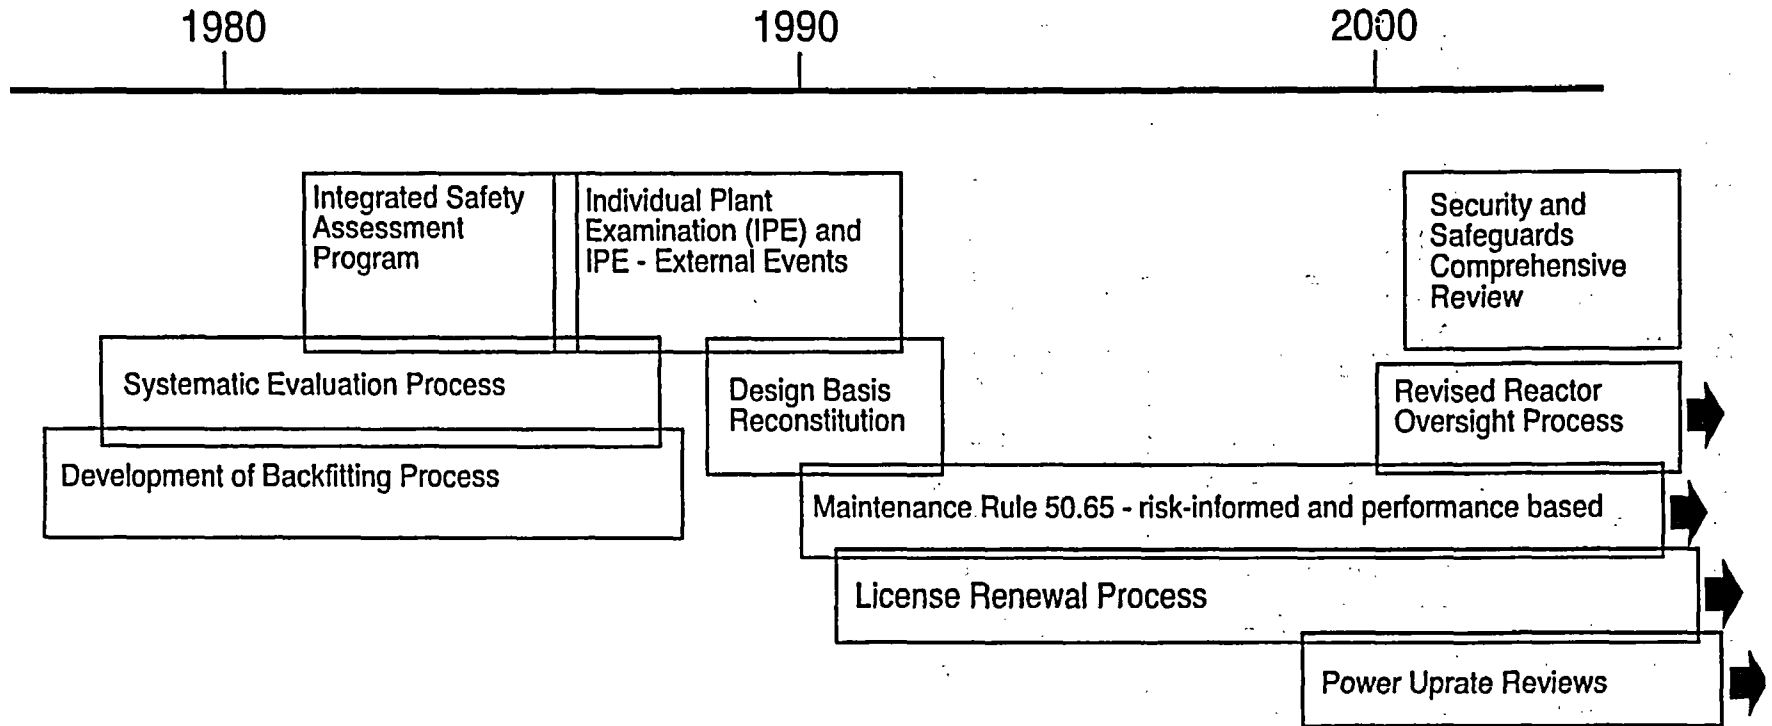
1980

1990

2000

Integrated Safety Assessment Program

Individual Plant Examination (IPE) and IPE - External Events

Security and Safeguards Comprehensive Review

Systematic Evaluation Process

Design Basis Reconstitution

Revised Reactor Oversight Process

Development of Backfitting Process

Maintenance Rule 50.65 - risk-informed and performance based

License Renewal Process

Power Uprate Reviews